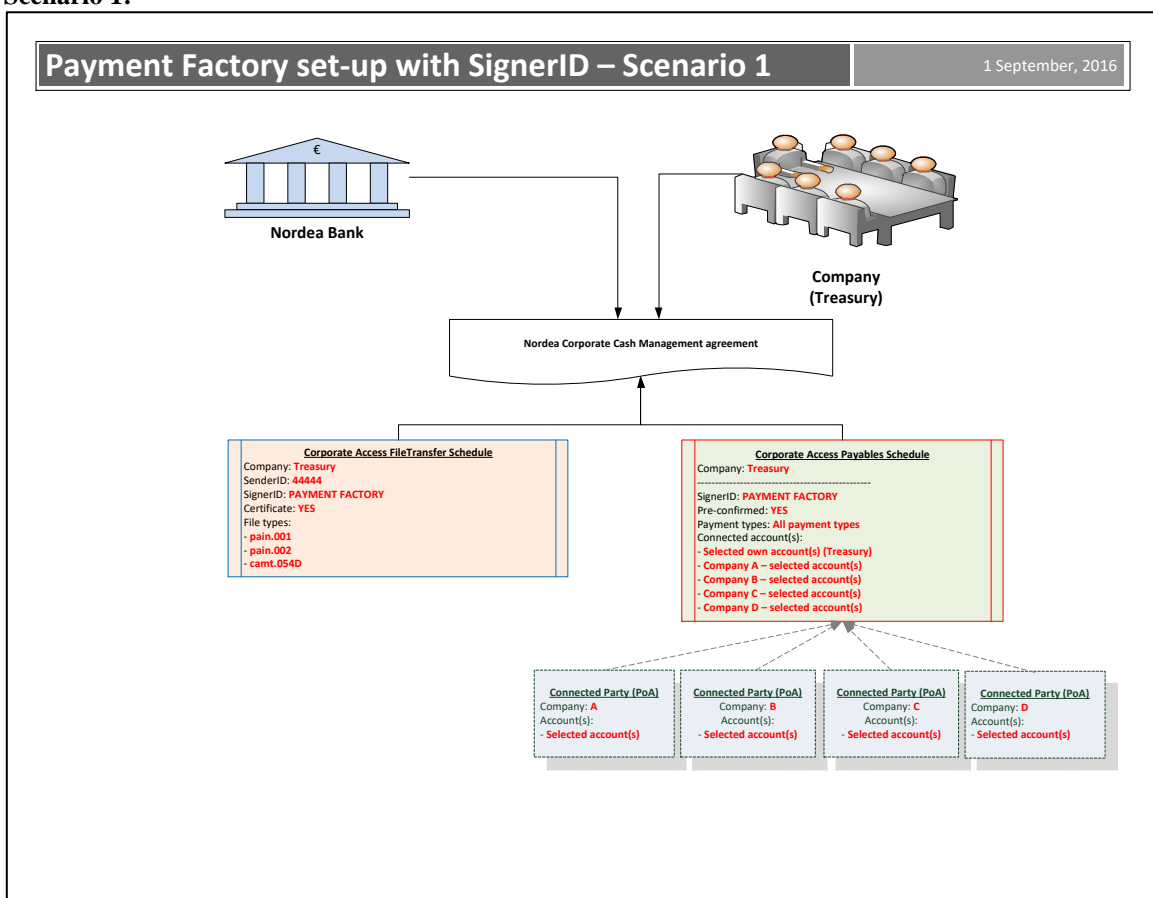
Scenario 1:

Payment Factory set-up with SignerID – Scenario 1

1 September, 2016

€

Nordea Bank

Company (Treasury)

Nordea Corporate Cash Management agreement

Corporate Access FileTransfer Schedule
Company: Treasury
SenderID: 44444
SignerID: PAYMENT FACTORY
Certificate: YES
File types:
- pain.001
- pain.002
- camt.054D

Corporate Access Payables Schedule
Company: Treasury
------------------------------------------------
SignerID: PAYMENT FACTORY
Pre-confirmed: YES
Payment types: All payment types
Connected account(s):
- Selected own account(s) (Treasury)
- Company A – selected account(s)
- Company B – selected account(s)
- Company C – selected account(s)
- Company D – selected account(s)

Connected Party (PoA)
Company: A
Account(s):
- Selected account(s)

Connected Party (PoA)
Company: B
Account(s):
- Selected account(s)

Connected Party (PoA)
Company: C
Account(s):
- Selected account(s)

Connected Party (PoA)
Company: D
Account(s):
- Selected account(s)